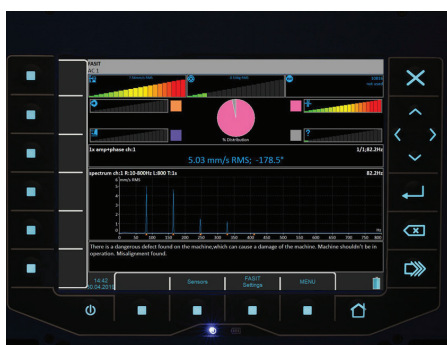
FASIT

% Distribution

1x amp+phase ch:1

1/1;82.2Hz

5.03 mm/s RMS; -178.5°

spectrum ch:1 R:10-800Hz L:800 T:1s

82.2Hz

There is a dangerous defect found on the machine,which can cause a damage of the machine. Machine shouldn't be in operation. Misalignment found.

14:42
10.04.2014

Sensors

FASIT
Settings

MENU